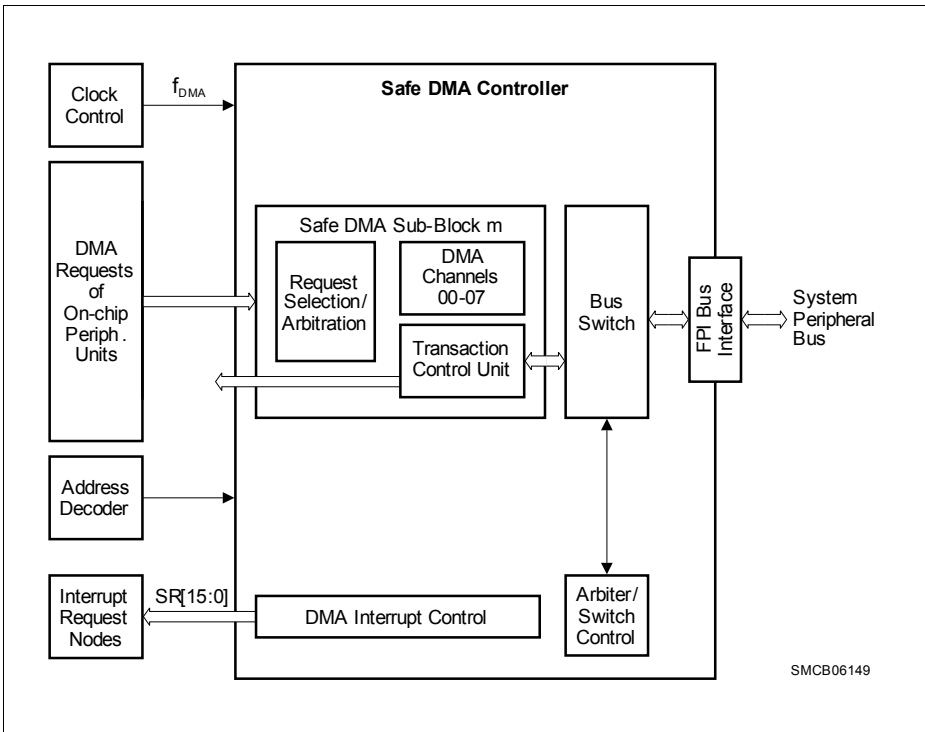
Clock Control

$f_{DMA}$

Safe DMA Controller

DMA Requests of On-chip Periph . Units

Safe DMA Sub-Block m

Request Selection/ Arbitration

DMA Channels 00-07

Transaction Control Unit

Bus Switch

FPI Bus Interface

System Peripheral Bus

Address Decoder

Interrupt Request Nodes

SR[15:0]

DMA Interrupt Control

Arbiter/ Switch Control

SMCB06149